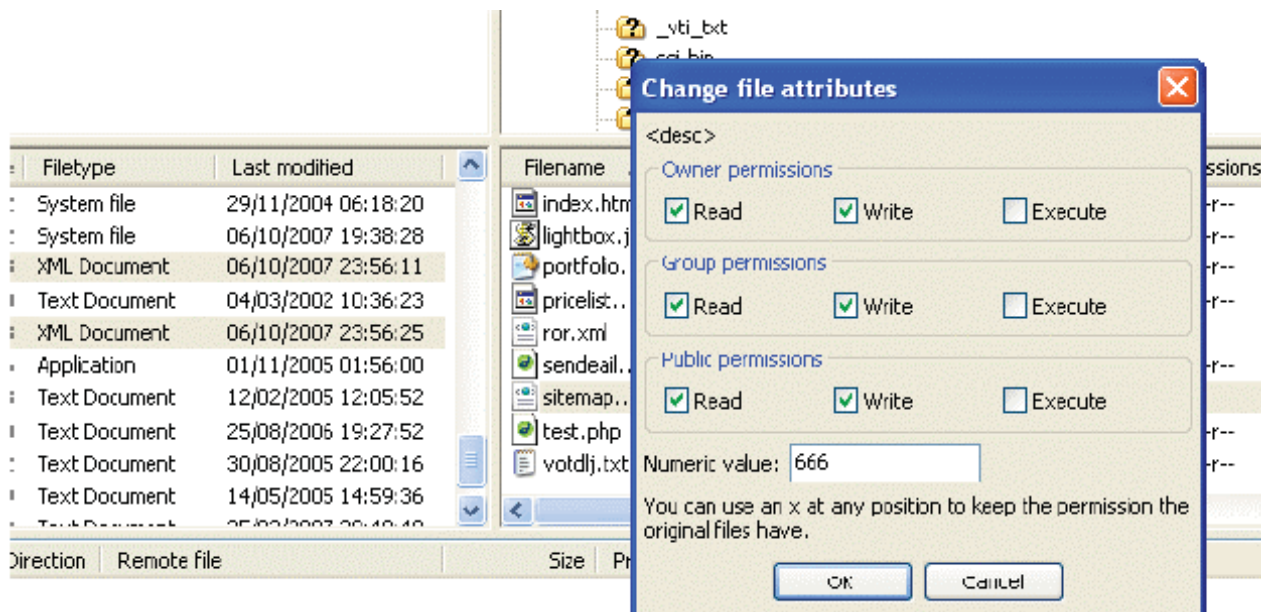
_vti_txt
cgi-bin

Change file attributes

<desc>

Owner permissions
Read Write Execute

Group permissions
Read Write Execute

Public permissions
Read Write Execute

Numeric value: 666

You can use an x at any position to keep the permission the original files have.

OK Cancel

| Filetype | Last modified |
|---|---|
| System file | 29/11/2004 06:18:20 |
| System file | 06/10/2007 19:38:28 |
| XML Document | 06/10/2007 23:56:11 |
| Text Document | 04/03/2002 10:36:23 |
| XML Document | 06/10/2007 23:56:25 |
| Application | 01/11/2005 01:56:00 |
| Text Document | 12/02/2005 12:05:52 |
| Text Document | 25/08/2006 19:27:52 |
| Text Document | 30/08/2005 22:00:16 |
| Text Document | 14/05/2005 14:59:36 |
| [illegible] | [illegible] |

Filename
index.htm
lightbox.j
portfolio.
pricelist..
ror.xml
sendeail..
sitemap...
test.php
votdlj.txt

ssions
-r--
-r--
-r--
-r--
-r--
-r--
-r--

Direction Remote file Size Pr